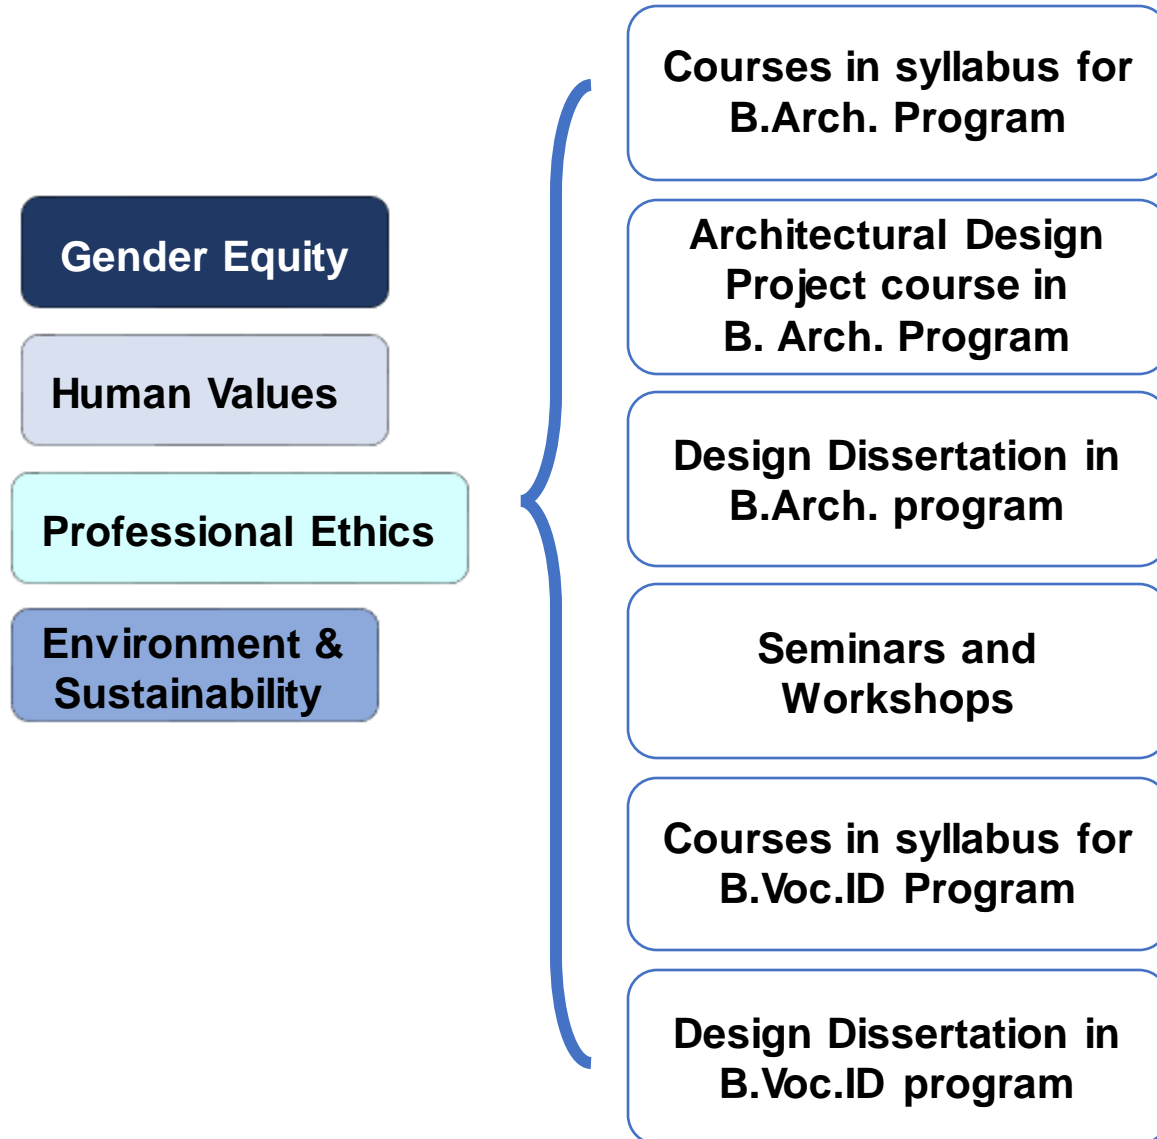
Gender Equity

Human Values

Professional Ethics

Environment & Sustainability

Courses in syllabus for B.Arch. Program

Architectural Design Project course in B. Arch. Program

Design Dissertation in B.Arch. program

Seminars and Workshops

Courses in syllabus for B.Voc.ID Program

Design Dissertation in B.Voc.ID program